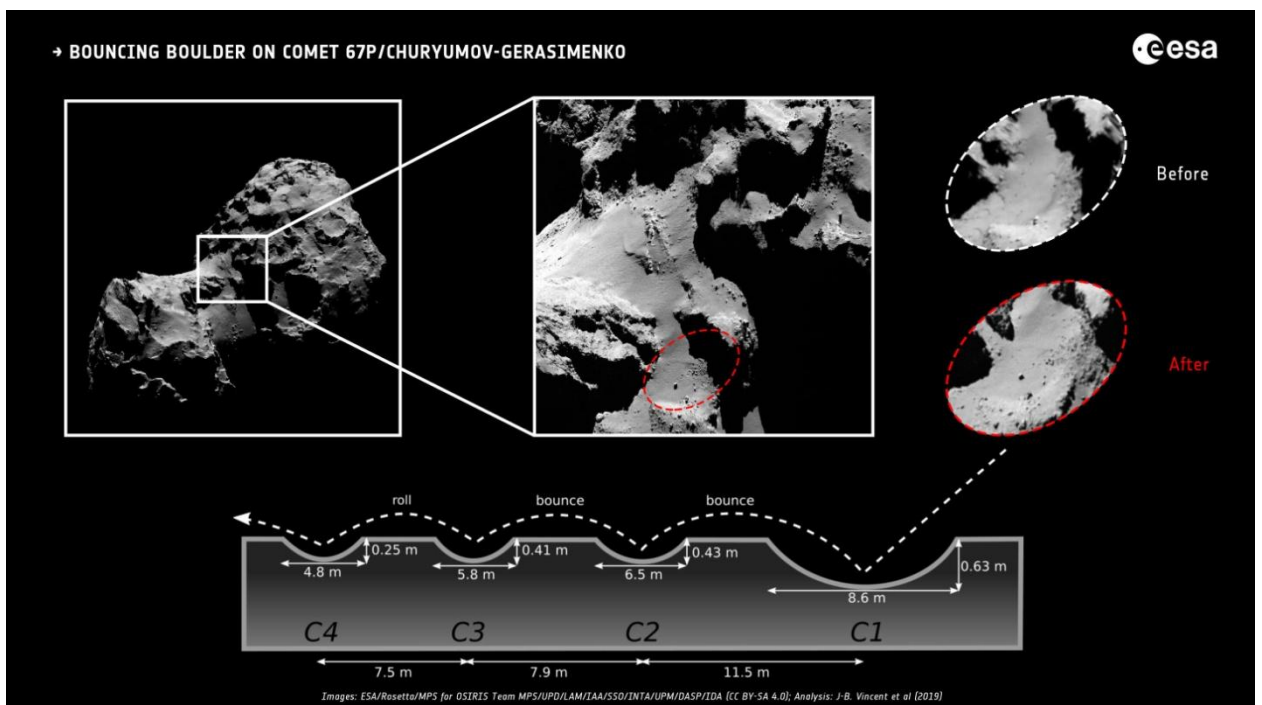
→ BOUNCING BOULDER ON COMET 67P/CHURYUMOV-GERASIMENKO

esa

Before

After

roll

bounce

bounce

0.25 m

0.41 m

0.43 m

0.63 m

4.8 m

5.8 m

6.5 m

8.6 m

C4

C3

C2

C1

7.5 m

7.9 m

11.5 m

Images: ESA/Rosetta/MPS for OSIRIS Team MPS/UPD/LAM/IAA/SSO/INTA/UPM/DASP/IDA (CC BY-SA 4.0); Analysis: J-B. Vincent et al (2019)